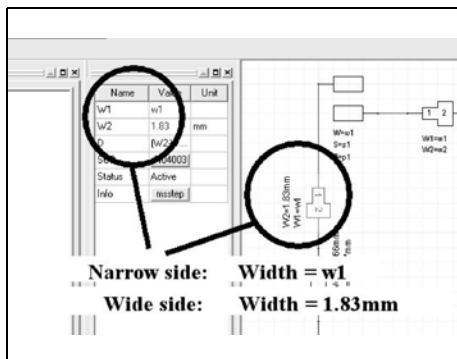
| Name | Value | Unit |
|---|---|---|
| W1 | w1 | |
| W2 | 1.83 | mm |
| D | {W2 | |
| S | N04003 | |
| Status | Active | |
| Info | msstep | |

W=w1
S=p1
=p1

1 2

W1=w1
W2=w2

W2=1.83mm
W1=w1

Narrow side: Width = w1
Wide side: Width = 1.83mm